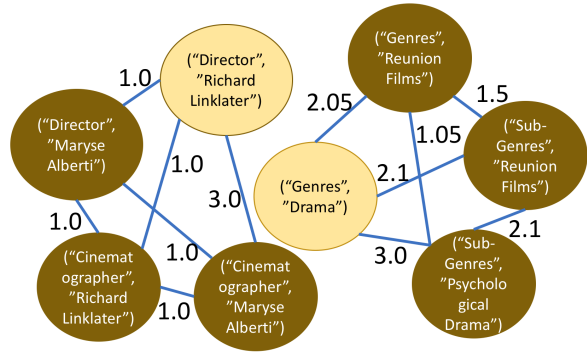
(“Director”, ”Richard Linklater”)

(“Director”, ”Maryse Alberti”)

(“Cinematographer”, ”Richard Linklater”)

(“Cinematographer”, ”Maryse Alberti”)

1.0

1.0

3.0

1.0

1.0

1.0

(“Genres”, ”Reunion Films”)

(“Sub-Genres”, ”Reunion Films”)

(“Genres”, ”Drama”)

(“Sub-Genres”, ”Psychological Drama”)

2.05

1.5

1.05

2.1

2.1

3.0